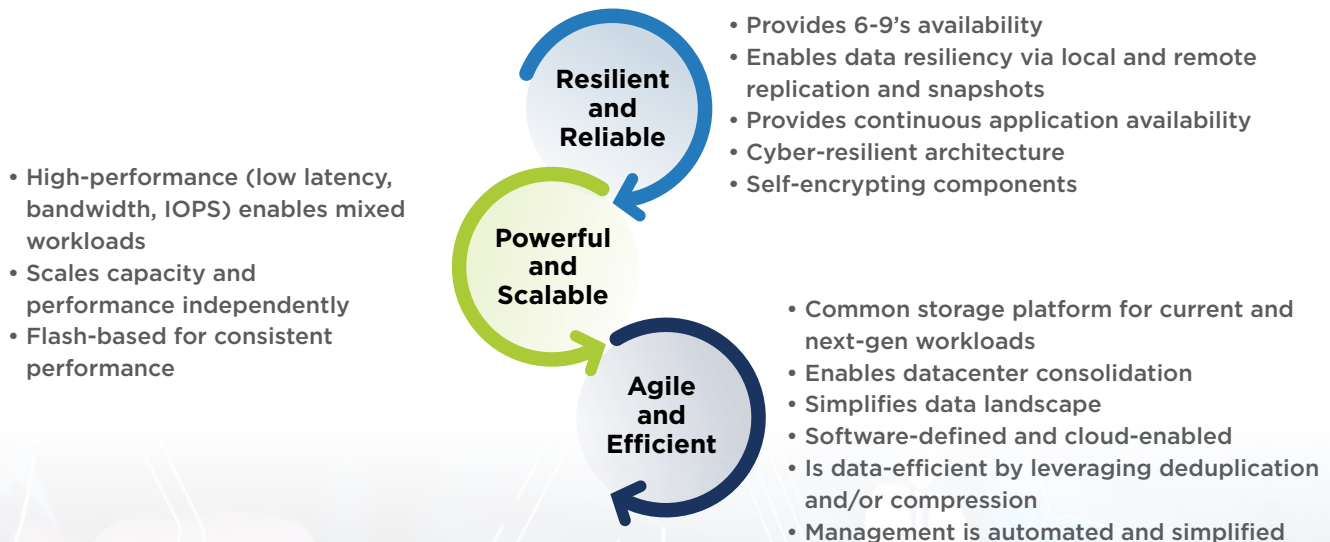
Resilient and Reliable

• Provides 6-9's availability
• Enables data resiliency via local and remote replication and snapshots
• Provides continuous application availability
• Cyber-resilient architecture
• Self-encrypting components

Powerful and Scalable

• High-performance (low latency, bandwidth, IOPS) enables mixed workloads
• Scales capacity and performance independently
• Flash-based for consistent performance

Agile and Efficient

• Common storage platform for current and next-gen workloads
• Enables datacenter consolidation
• Simplifies data landscape
• Software-defined and cloud-enabled
• Is data-efficient by leveraging deduplication and/or compression
• Management is automated and simplified